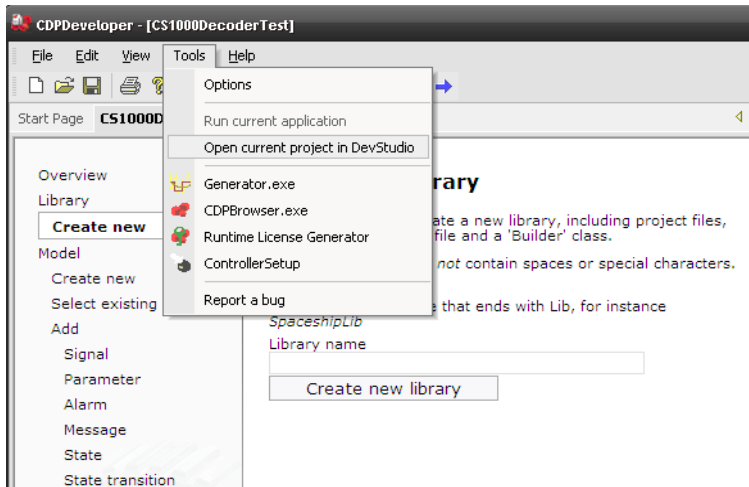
CDPDeveloper - [CS1000DecoderTest]

File Edit View Tools Help

Start Page CS1000D

Options

Run current application

Open current project in DevStudio

Generator.exe

CDPBrowser.exe

Runtime License Generator

ControllerSetup

Report a bug

Overview
Library
Create new
Model
Create new
Select existing
Add
Signal
Parameter
Alarm
Message
State
State transition

rary

ate a new library, including project files, file and a 'Builder' class.

not contain spaces or special characters.

e that ends with Lib, for instance

SpaceshipLib

Library name

Create new library